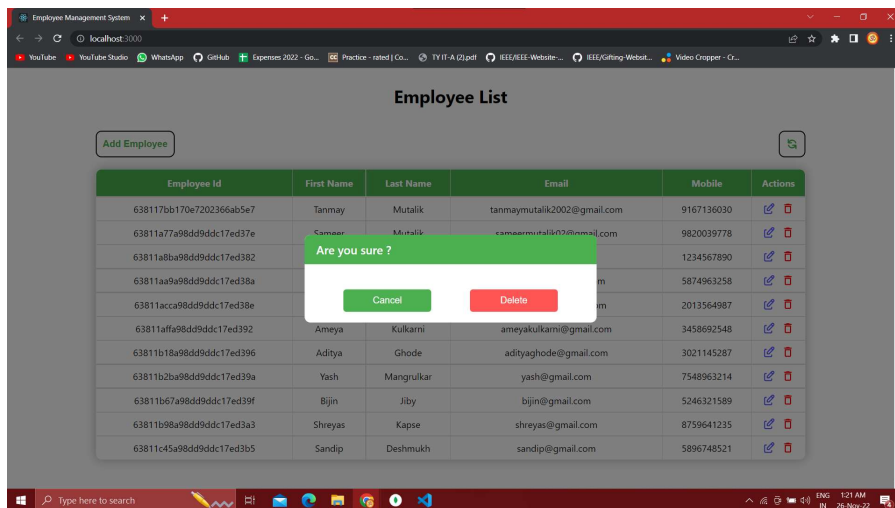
Employee Management System ×

localhost:3000

YouTube YouTube Studio WhatsApp GitHub Expenses 2022 - Go... Practice - rated | Co... TY IT-A (2).pdf IEEE/IEEE-Website-... IEEE/Gifting-Websit... Video Cropper - Cr...

Employee List

Add Employee

| Employee Id | First Name | Last Name | Email | Mobile | Actions |
|---|---|---|---|---|---|
| 638117bb170e7202366ab5e7 | Tanmay | Mutalik | tanmaymutalik2002@gmail.com | 9167136030 | |
| 63811a77a98dd9ddc17ed37e | Sameer | Mutalik | sameermutalik02@gmail.com | 9820039778 | |
| 63811a8ba98dd9ddc17ed382 | | | | 1234567890 | |
| 63811aa9a98dd9ddc17ed38a | | | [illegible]m | 5874963258 | |
| 63811acca98dd9ddc17ed38e | | | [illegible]m | 2013564987 | |
| 63811affa98dd9ddc17ed392 | Ameya | Kulkarni | ameyakulkarni@gmail.com | 3458692548 | |
| 63811b18a98dd9ddc17ed396 | Aditya | Ghode | adityaghode@gmail.com | 3021145287 | |
| 63811b2ba98dd9ddc17ed39a | Yash | Mangrulkar | yash@gmail.com | 7548963214 | |
| 63811b67a98dd9ddc17ed39f | Bijin | Jiby | bijin@gmail.com | 5246321589 | |
| 63811b98a98dd9ddc17ed3a3 | Shreyas | Kapse | shreyas@gmail.com | 8759641235 | |
| 63811c45a98dd9ddc17ed3b5 | Sandip | Deshmukh | sandip@gmail.com | 5896748521 | |

Are you sure ?

Cancel

Delete

Type here to search

ENG IN 1:21 AM 26-Nov-22